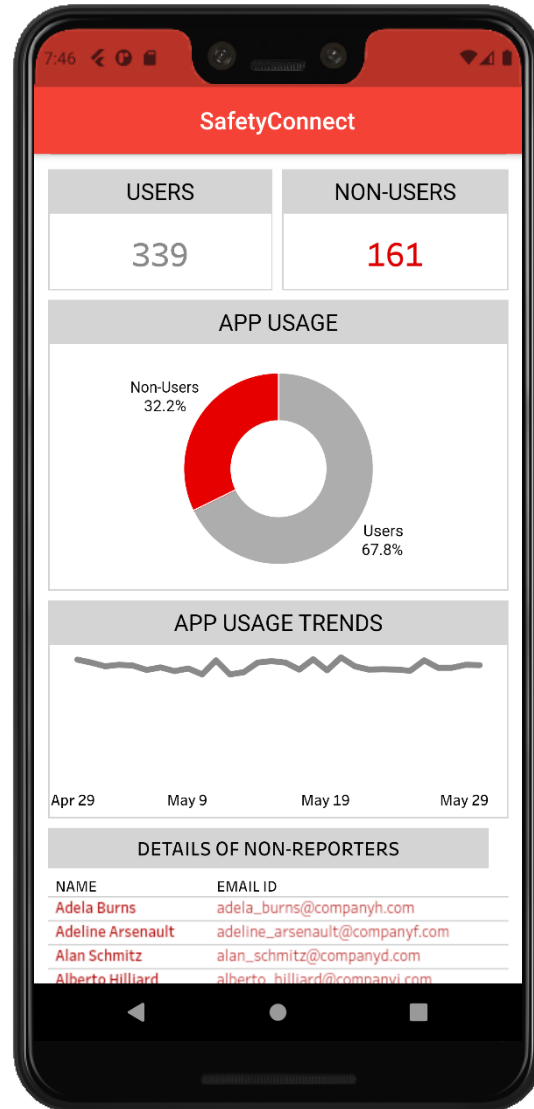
7:46

SafetyConnect

USERS
339

NON-USERS
161

APP USAGE

Non-Users
32.2%

Users
67.8%

APP USAGE TRENDS

Apr 29 May 9 May 19 May 29

DETAILS OF NON-REPORTERS

| NAME | EMAIL ID |
|---|---|
| Adela Burns | adela_burns@companyh.com |
| Adeline Arsenault | adeline_arsenault@companyf.com |
| Alan Schmitz | alan_schmitz@companyd.com |
| Alberto Hilliard | alberto_hilliard@companyi.com |